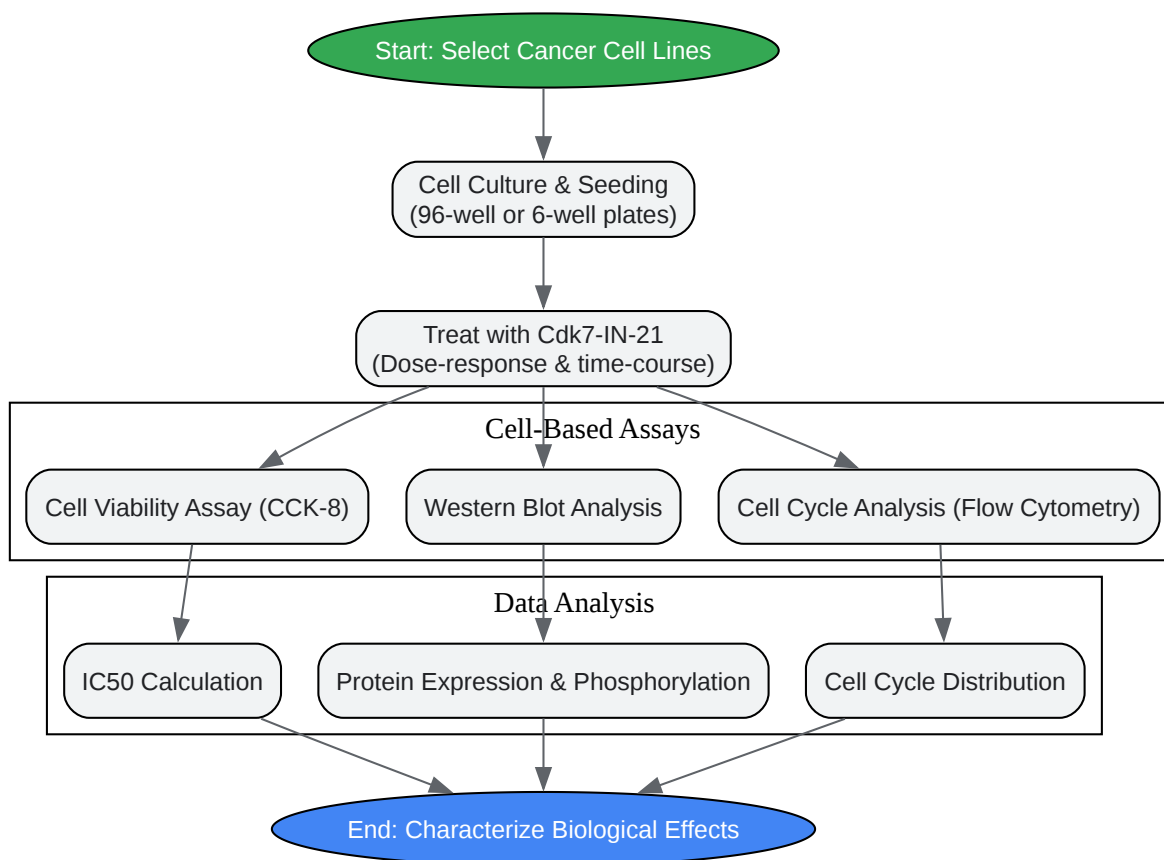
Start: Select Cancer Cell Lines

Cell Culture & Seeding
(96-well or 6-well plates)

Treat with Cdk7-IN-21
(Dose-response & time-course)

Cell-Based Assays

Cell Viability Assay (CCK-8)

Western Blot Analysis

Cell Cycle Analysis (Flow Cytometry)

Data Analysis

IC50 Calculation

Protein Expression & Phosphorylation

Cell Cycle Distribution

End: Characterize Biological Effects